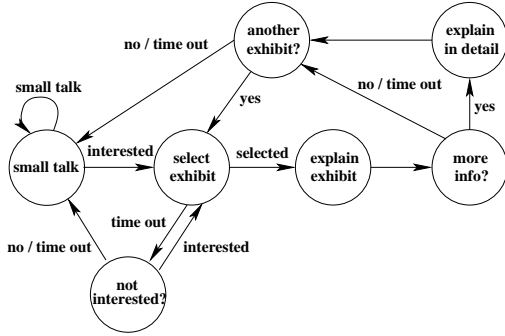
another exhibit?

explain in detail

no / time out

small talk

yes

no / time out

yes

small talk

interested

select exhibit

selected

explain exhibit

more info?

time out

no / time out

interested

not interested?